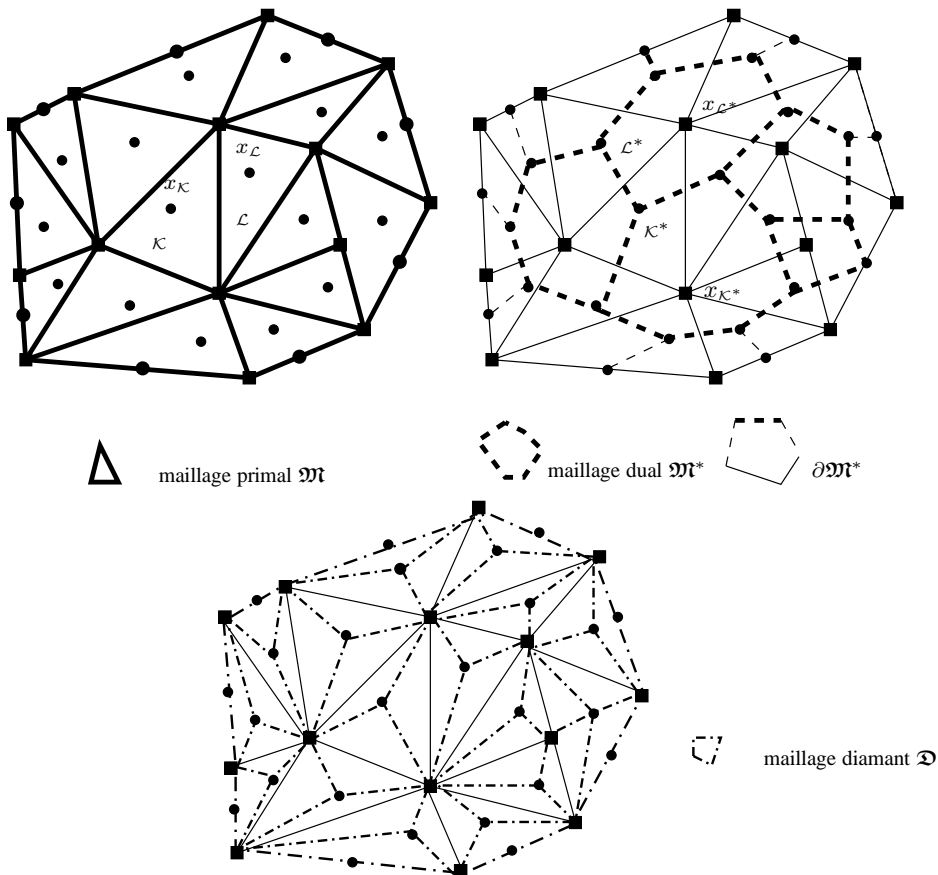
$x_{\mathcal{L}}$
$x_{\mathcal{K}}$
$\mathcal{L}$
$\mathcal{K}$

$x_{\mathcal{L}^*}$
$\mathcal{L}^*$
$\mathcal{K}^*$
$x_{\mathcal{K}^*}$

maillage primal $\mathfrak{M}$

maillage dual $\mathfrak{M}^*$

$\partial\mathfrak{M}^*$

maillage diamant $\mathfrak{D}$